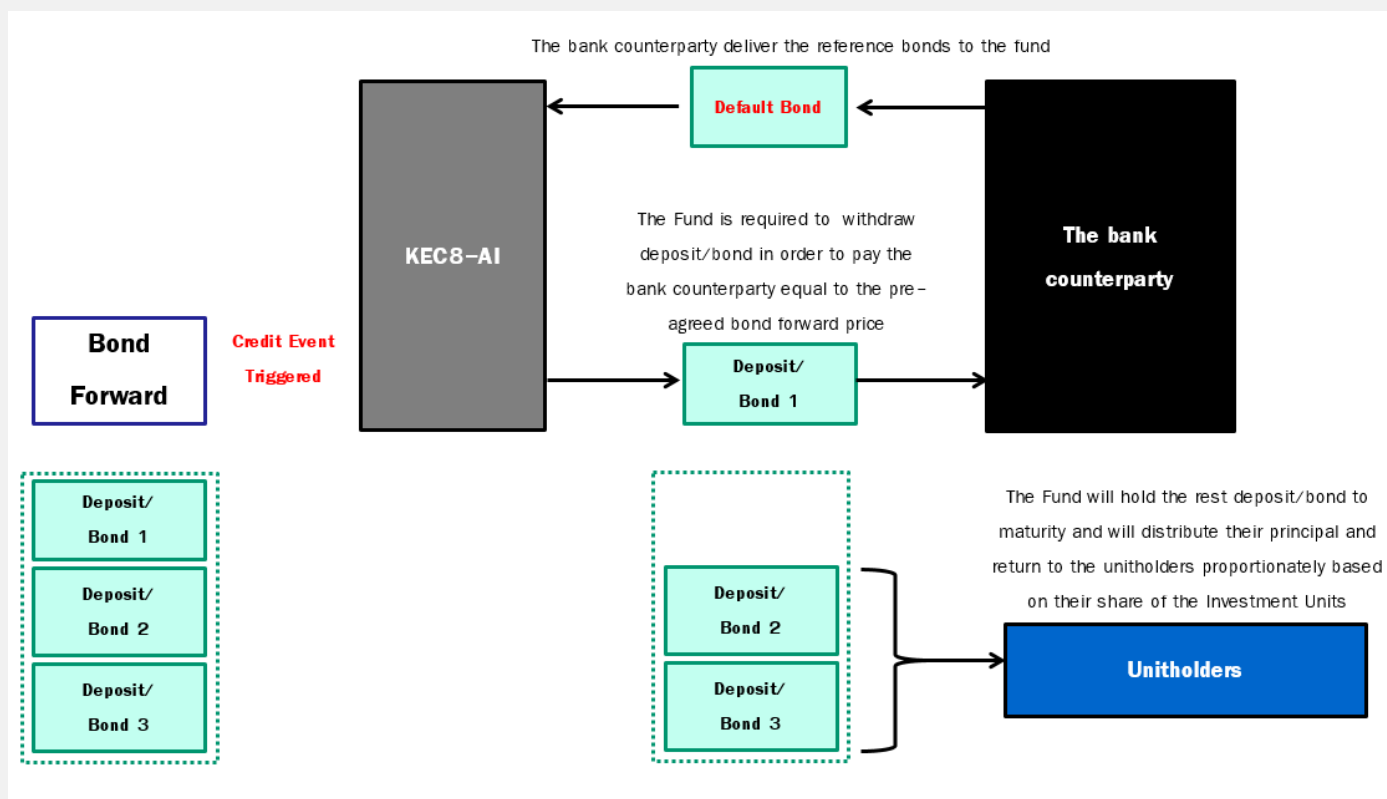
The bank counterparty deliver the reference bonds to the fund

Default Bond

KEC8-AI

The bank counterparty

The Fund is required to withdraw deposit/bond in order to pay the bank counterparty equal to the pre-agreed bond forward price

Bond Forward

Credit Event Triggered

Deposit/ Bond 1

Deposit/ Bond 1

Deposit/ Bond 2

Deposit/ Bond 3

The Fund will hold the rest deposit/bond to maturity and will distribute their principal and return to the unitholders proportionately based on their share of the Investment Units

Deposit/ Bond 2

Deposit/ Bond 3

Unitholders